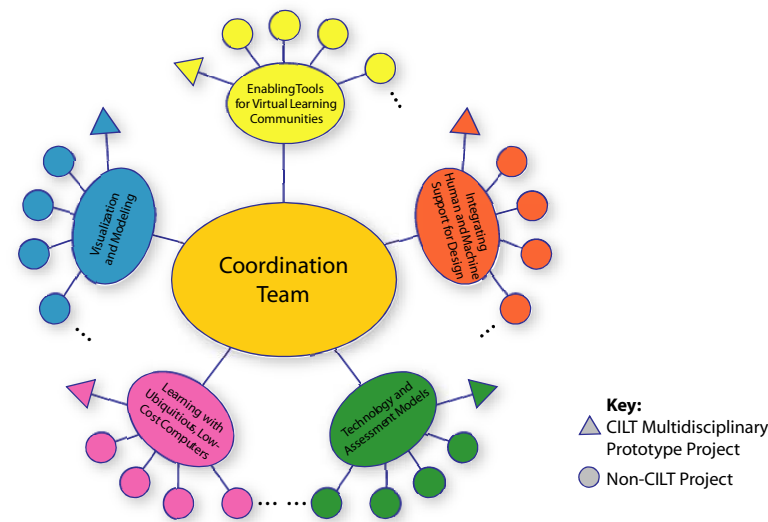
EnablingTools for Virtual Learning Communities

...

Visualization and Modeling

...

Coordination Team

Integrating Human and Machine Support for Design

...

Learning with Ubiquitous, Low-Cost Computers

... ...

Technology and Assessment Models

Key:
CILT Multidisciplinary Prototype Project
Non-CILT Project